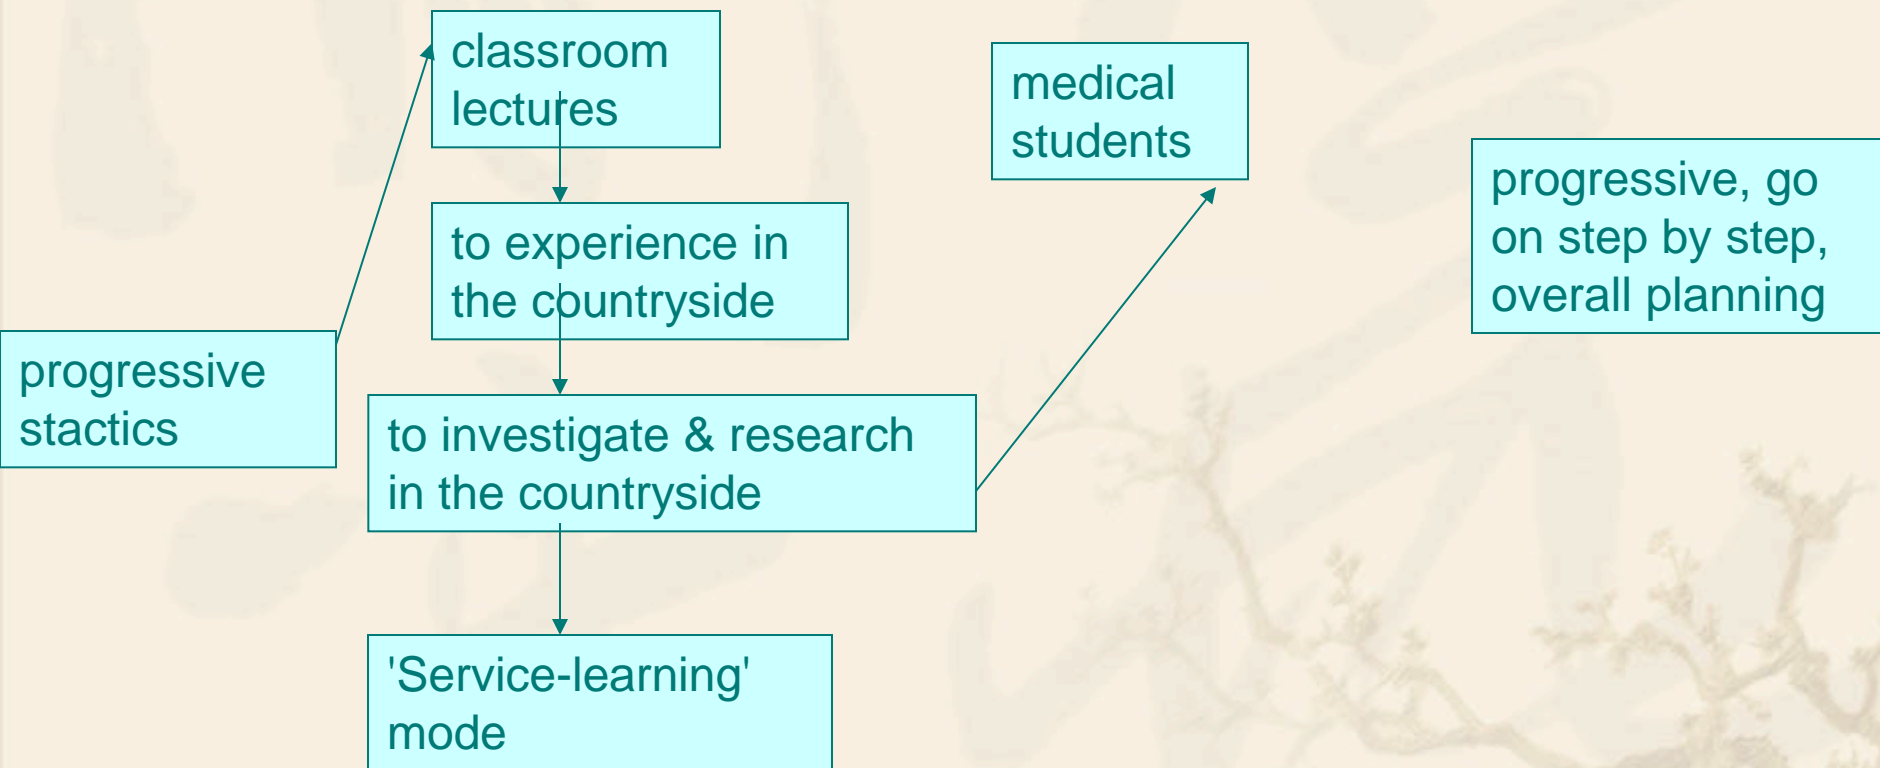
classroom lectures

medical students

progressive, go on step by step, overall planning

to experience in the countryside

progressive stactics

to investigate & research in the countryside

'Service-learning' mode